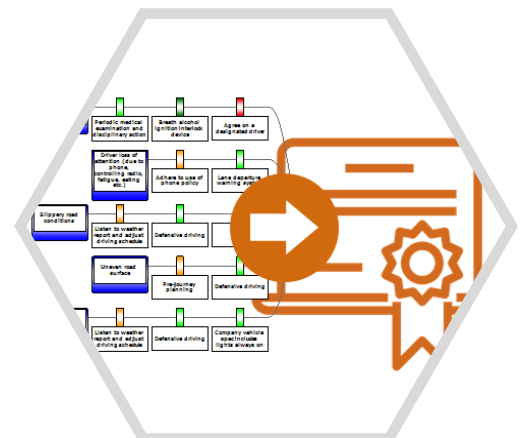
Periodic medical examination and disciplinary action

Breath alcohol ignition interlock device

Agree on a designated driver

Driver loss of attention (due to phone, controlling radio, fatigue, eating etc.)

Adhere to use of phone policy

Lane departure warning sys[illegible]

Slippery road conditions

Listen to weather report and adjust driving schedule

Defensive driving

Uneven road surface

Pre-journey planning

Defensive driving

Listen to weather report and adjust driving schedule

Defensive driving

Company vehicle spec include lights always on